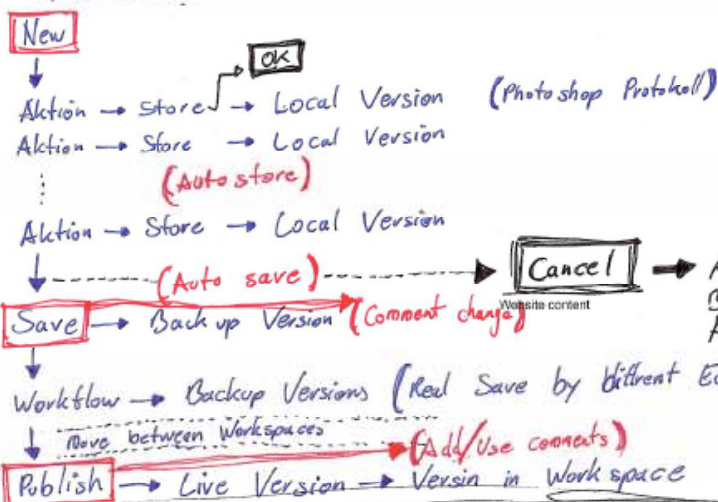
New

OK

Aktion → Store → Local Version (Photoshop Protokoll)
Aktion → Store → Local Version

(Auto store)

Aktion → Store → Local Version

(Auto save) → Cancel →

Website content

Save → Back up Version (Comment change)

Workflow → Backup Versions (Real Save by difrent E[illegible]

Move between Workspaces

(Add/Use comments)

Publish → Live Version → Versin in Workspace